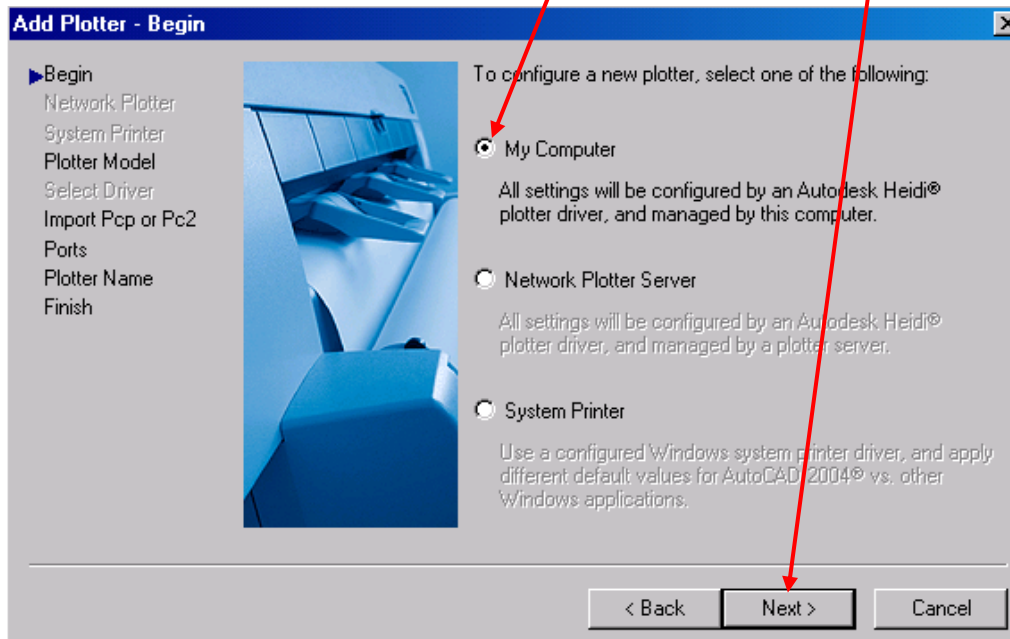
Add Plotter - Begin

Begin
Network Plotter
System Printer
Plotter Model
Select Driver
Import Pcp or Pc2
Ports
Plotter Name
Finish

To configure a new plotter, select one of the following:

My Computer

All settings will be configured by an Autodesk Heidi® plotter driver, and managed by this computer.

Network Plotter Server

All settings will be configured by an Autodesk Heidi® plotter driver, and managed by a plotter server.

System Printer

Use a configured Windows system printer driver, and apply different default values for AutoCAD 2004® vs. other Windows applications.

< Back
Next >
Cancel